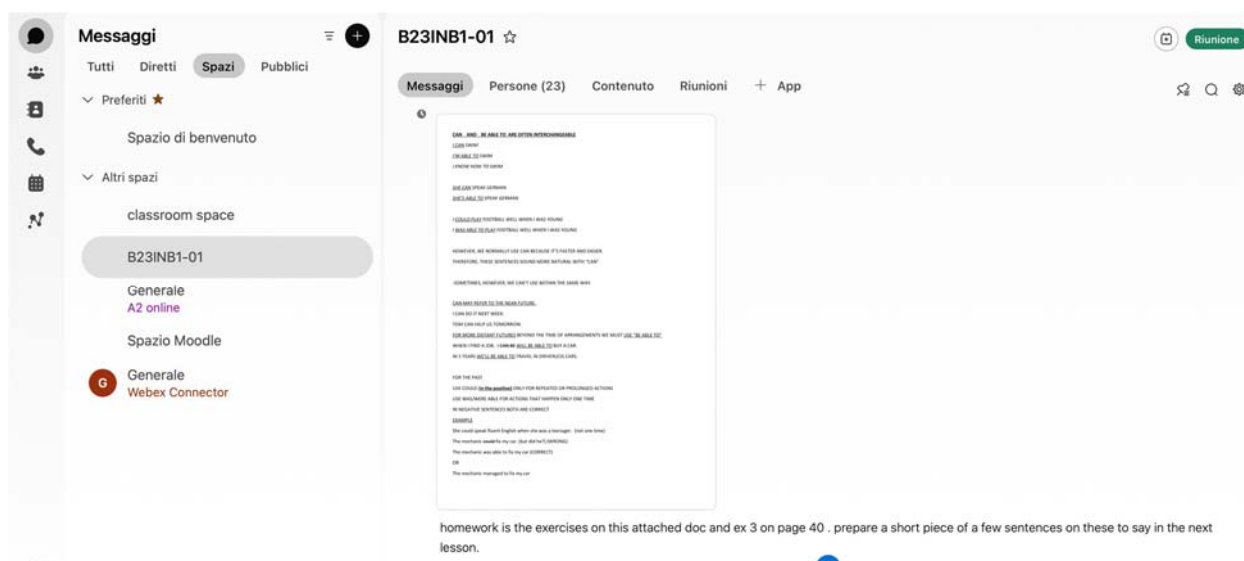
Messaggi

Tutti Diretti Spazi Pubblici

Preferiti ★

Spazio di benvenuto

Altri spazi

classroom space

B23INB1-01

Generale
A2 online

Spazio Moodle

G Generale
Webex Connector

B23INB1-01 ☆

Riunione

Messaggi Persone (23) Contenuto Riunioni + App

CAN AND BE ABLE TO ARE OFTEN INTERCHANGEABLE
I CAN SWIM
I'M ABLE TO SWIM
I KNOW HOW TO SWIM

SHE CAN SPEAK GERMAN
SHE'S ABLE TO SPEAK GERMAN

I COULD PLAY FOOTBALL WELL WHEN I WAS YOUNG
I WAS ABLE TO PLAY FOOTBALL WELL WHEN I WAS YOUNG

HOWEVER, WE NORMALLY USE CAN BECAUSE IT'S FASTER AND EASIER
THEREFORE, THESE SENTENCES SOUND MORE NATURAL WITH "CAN"

SOMETIMES, HOWEVER, WE CAN'T USE BOTHIN THE SAME WAY

CAN MAY REFER TO THE NEAR FUTURE.
I CAN DO IT NEXT WEEK
TOM CAN HELP US TOMORROW.
FOR MORE DISTANT FUTURES BEYOND THE TIME OF ARRANGEMENTS WE MUST USE "BE ABLE TO"
WHEN I FIND A JOB, I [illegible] WILL BE ABLE TO BUY A CAR.
IN 5 YEARS WE'LL BE ABLE TO TRAVEL IN DRIVERLESS CARS.

FOR THE PAST
USE COULD (in the positive) ONLY FOR REPEATED OR PROLONGED ACTIONS
USE WAS/WERE ABLE FOR ACTIONS THAT HAPPEN ONLY ONE TIME
IN NEGATIVE SENTENCES BOTH ARE CORRECT
EXAMPLE
She could speak fluent English when she was a teenager. (not one time)
The mechanic could fix my car. (but did he?) (WRONG)
The mechanic was able to fix my car (CORRECT)
OR
The mechanic managed to fix my car

homework is the exercises on this attached doc and ex 3 on page 40 . prepare a short piece of a few sentences on these to say in the next lesson.